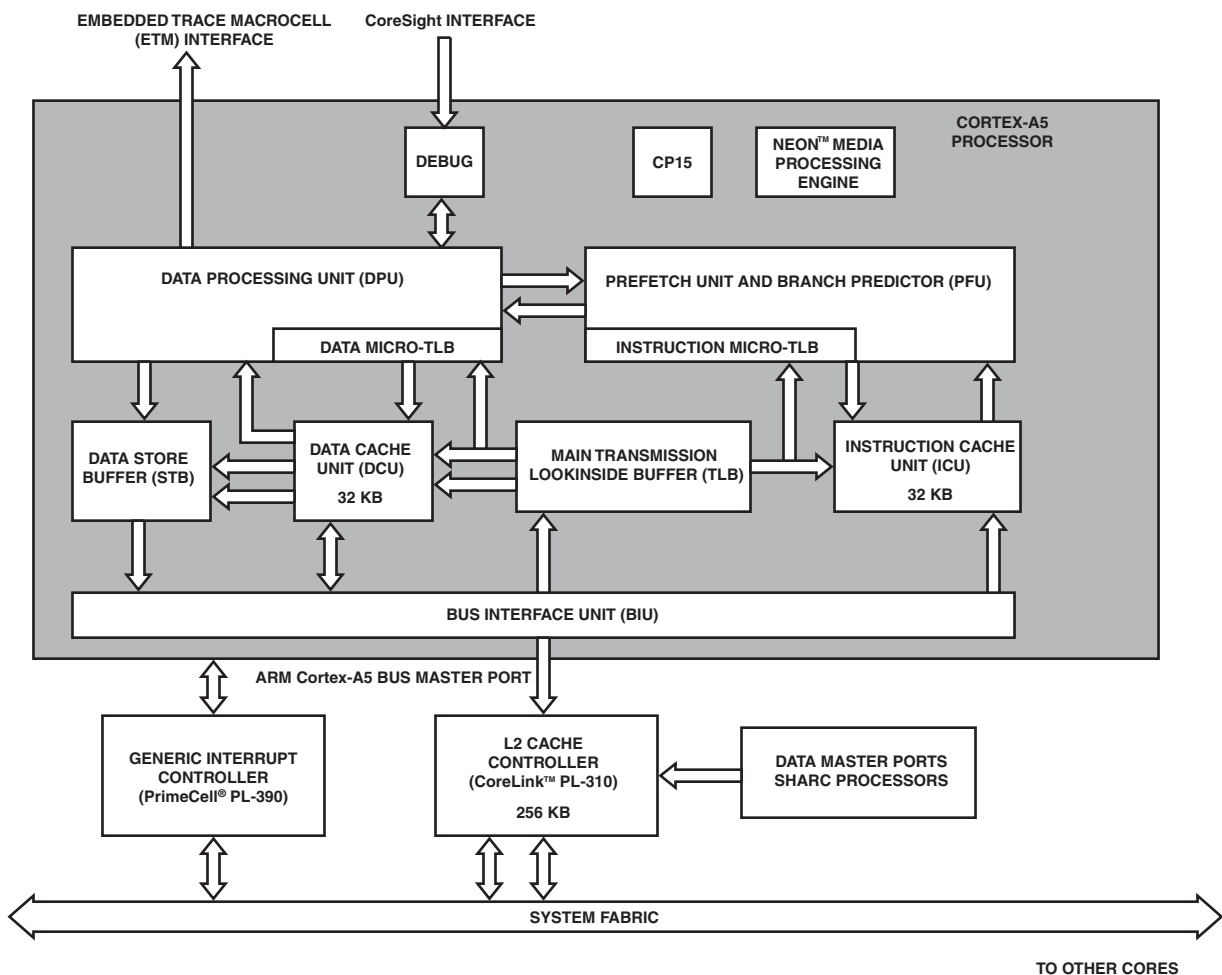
EMBEDDED TRACE MACROCELL (ETM) INTERFACE

CoreSight INTERFACE

CORTEX-A5 PROCESSOR

DEBUG

CP15

NEON™ MEDIA PROCESSING ENGINE

DATA PROCESSING UNIT (DPU)

DATA MICRO-TLB

PREFETCH UNIT AND BRANCH PREDICTOR (PFU)

INSTRUCTION MICRO-TLB

DATA STORE BUFFER (STB)

DATA CACHE UNIT (DCU)
32 KB

MAIN TRANSMISSION LOOKINSIDE BUFFER (TLB)

INSTRUCTION CACHE UNIT (ICU)
32 KB

BUS INTERFACE UNIT (BIU)

ARM Cortex-A5 BUS MASTER PORT

GENERIC INTERRUPT CONTROLLER (PrimeCell® PL-390)

L2 CACHE CONTROLLER (CoreLink™ PL-310)
256 KB

DATA MASTER PORTS SHARC PROCESSORS

SYSTEM FABRIC

TO OTHER CORES